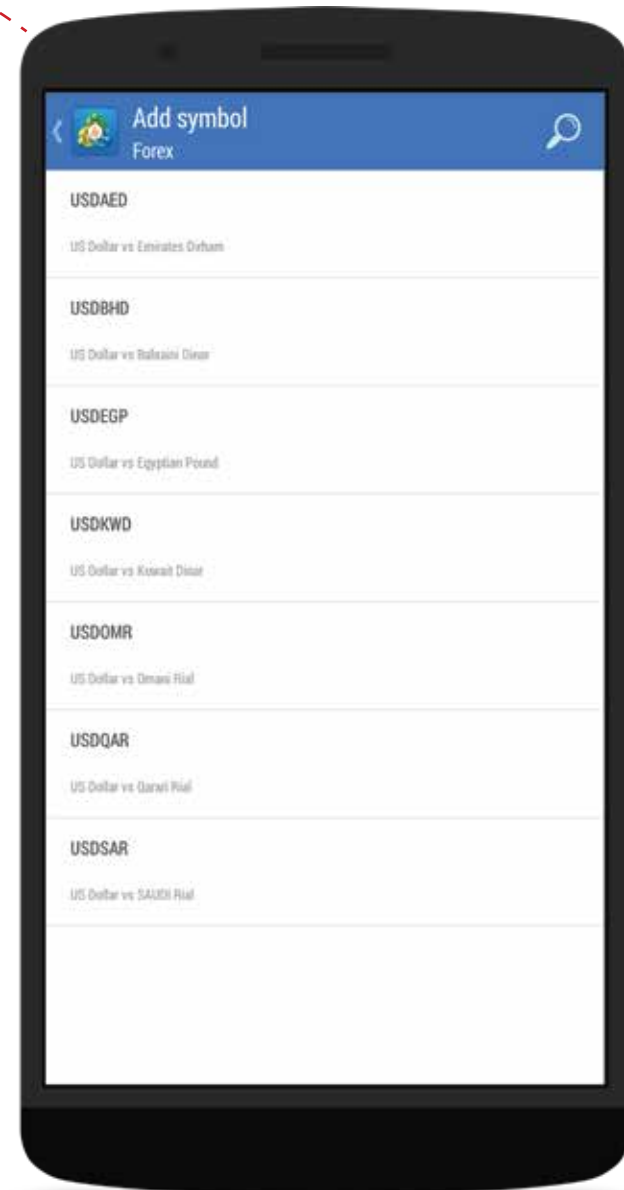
Add symbol
Forex

USDAED

US Dollar vs Emirates Dirham

USDBHD

US Dollar vs Bahraini Dinar

USDEGP

US Dollar vs Egyptian Pound

USDKWD

US Dollar vs Kuwait Dinar

USDOMR

US Dollar vs Omani Rial

USDQAR

US Dollar vs Qatari Rial

USDSAR

US Dollar vs SAUDI Rial